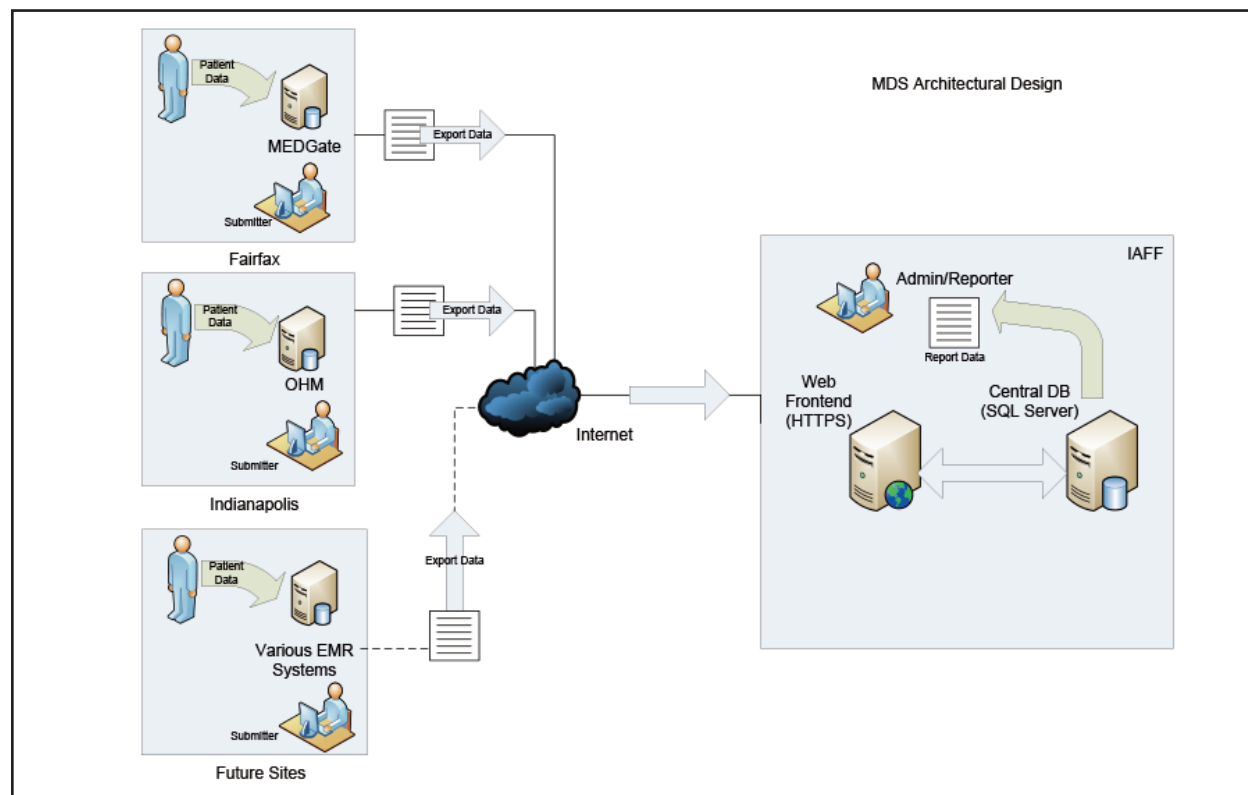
MDS Architectural Design

Patient Data

MEDGate

Submitter

Fairfax

Export Data

Patient Data

OHM

Submitter

Indianapolis

Export Data

Patient Data

Various EMR Systems

Submitter

Future Sites

Export Data

Internet

IAFF

Admin/Reporter

Report Data

Web Frontend (HTTPS)

Central DB (SQL Server)